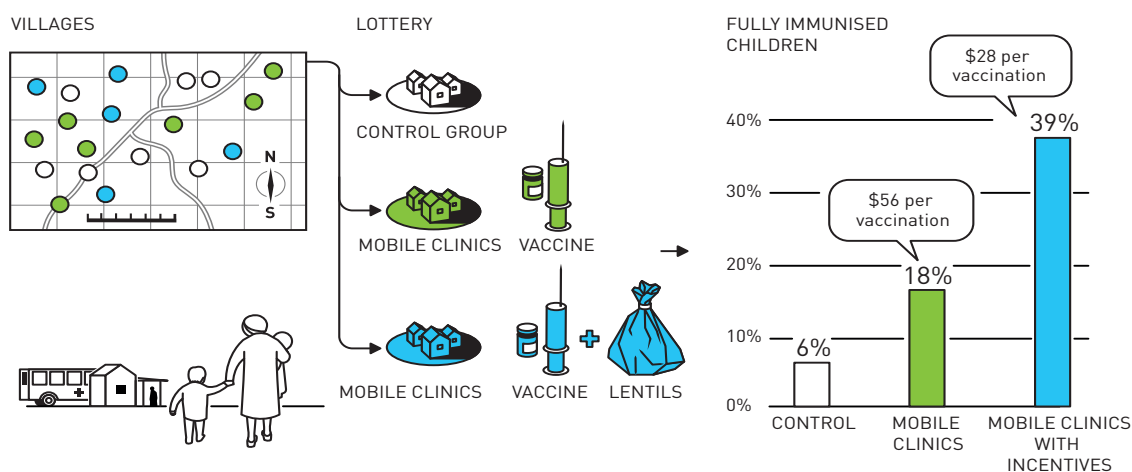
VILLAGES

N

S

LOTTERY

CONTROL GROUP

MOBILE CLINICS

VACCINE

MOBILE CLINICS

VACCINE

LENTILS

FULLY IMMUNISED CHILDREN

$28 per vaccination

$56 per vaccination

40%

30%

20%

10%

0%

39%

18%

6%

CONTROL

MOBILE CLINICS

MOBILE CLINICS WITH INCENTIVES